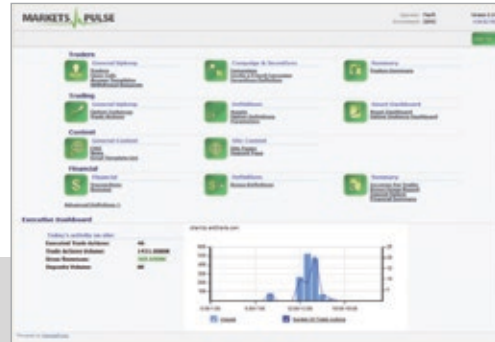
MARKETS PULSE

Traders

General Options

Campaign & Incentives

Summary

Trading

General Options

Definitions

Smart Dashboard

Content

General Content

Site Content

Financial

Financial

Definitions

Summary

Executive Dashboard

Today's activity on site:

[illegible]